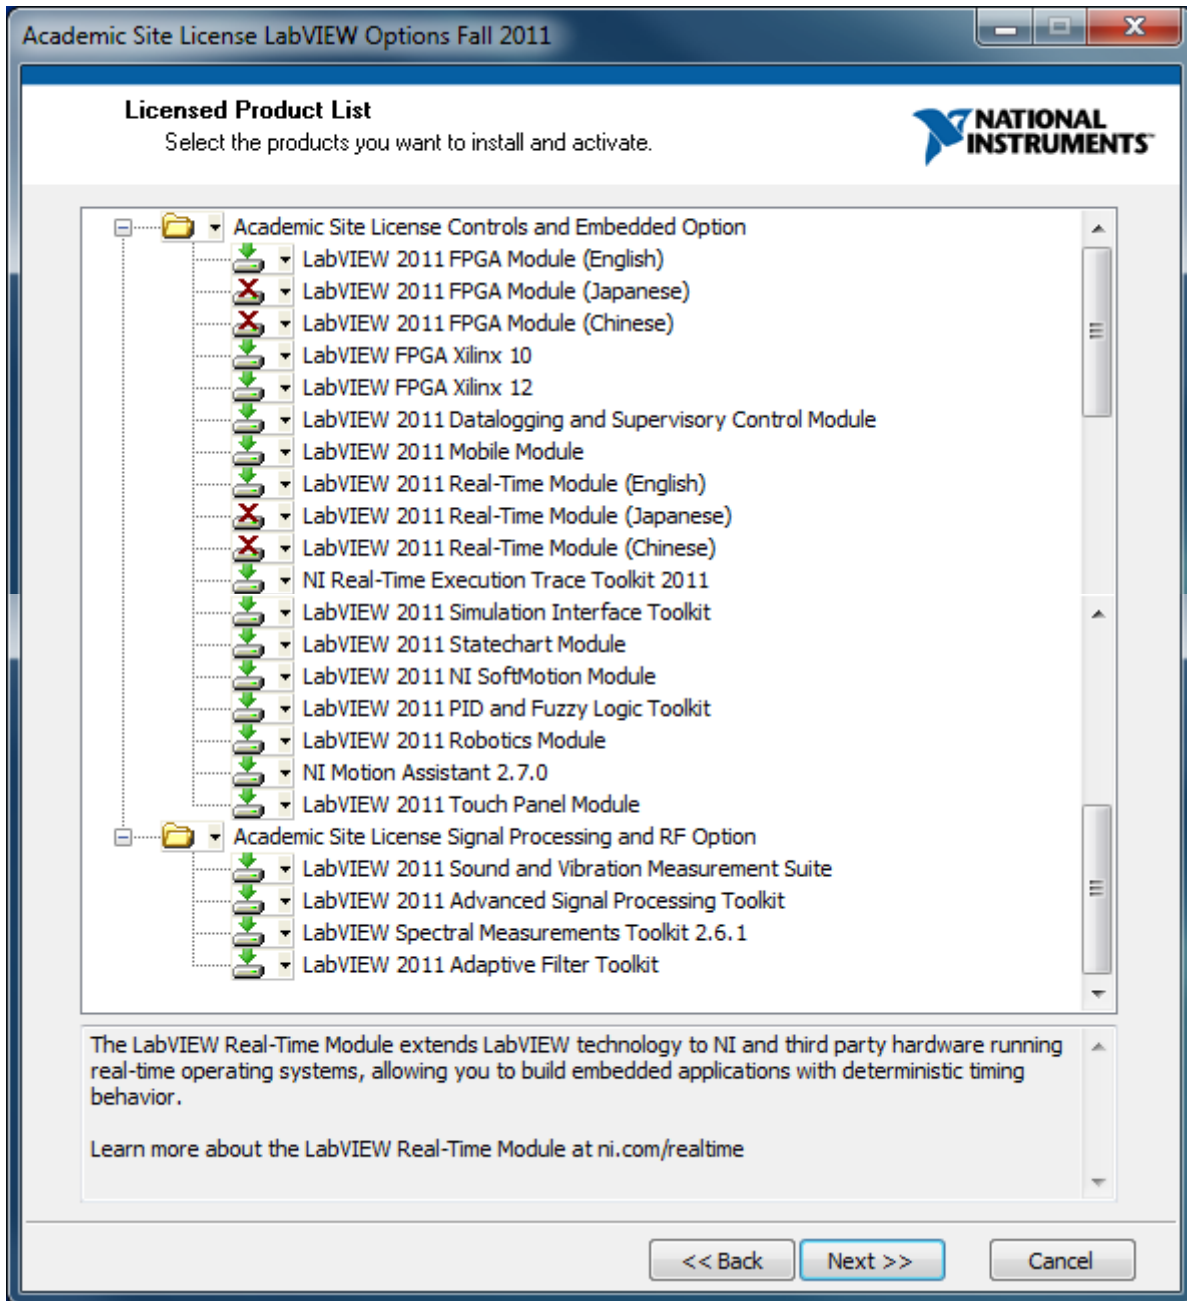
Academic Site License LabVIEW Options Fall 2011

Licensed Product List
Select the products you want to install and activate.

NATIONAL INSTRUMENTS

Academic Site License Controls and Embedded Option
LabVIEW 2011 FPGA Module (English)
LabVIEW 2011 FPGA Module (Japanese)
LabVIEW 2011 FPGA Module (Chinese)
LabVIEW FPGA Xilinx 10
LabVIEW FPGA Xilinx 12
LabVIEW 2011 Datalogging and Supervisory Control Module
LabVIEW 2011 Mobile Module
LabVIEW 2011 Real-Time Module (English)
LabVIEW 2011 Real-Time Module (Japanese)
LabVIEW 2011 Real-Time Module (Chinese)
NI Real-Time Execution Trace Toolkit 2011
LabVIEW 2011 Simulation Interface Toolkit
LabVIEW 2011 Statechart Module
LabVIEW 2011 NI SoftMotion Module
LabVIEW 2011 PID and Fuzzy Logic Toolkit
LabVIEW 2011 Robotics Module
NI Motion Assistant 2.7.0
LabVIEW 2011 Touch Panel Module
Academic Site License Signal Processing and RF Option
LabVIEW 2011 Sound and Vibration Measurement Suite
LabVIEW 2011 Advanced Signal Processing Toolkit
LabVIEW Spectral Measurements Toolkit 2.6.1
LabVIEW 2011 Adaptive Filter Toolkit

The LabVIEW Real-Time Module extends LabVIEW technology to NI and third party hardware running real-time operating systems, allowing you to build embedded applications with deterministic timing behavior.

Learn more about the LabVIEW Real-Time Module at ni.com/realtime

<< Back
Next >>
Cancel